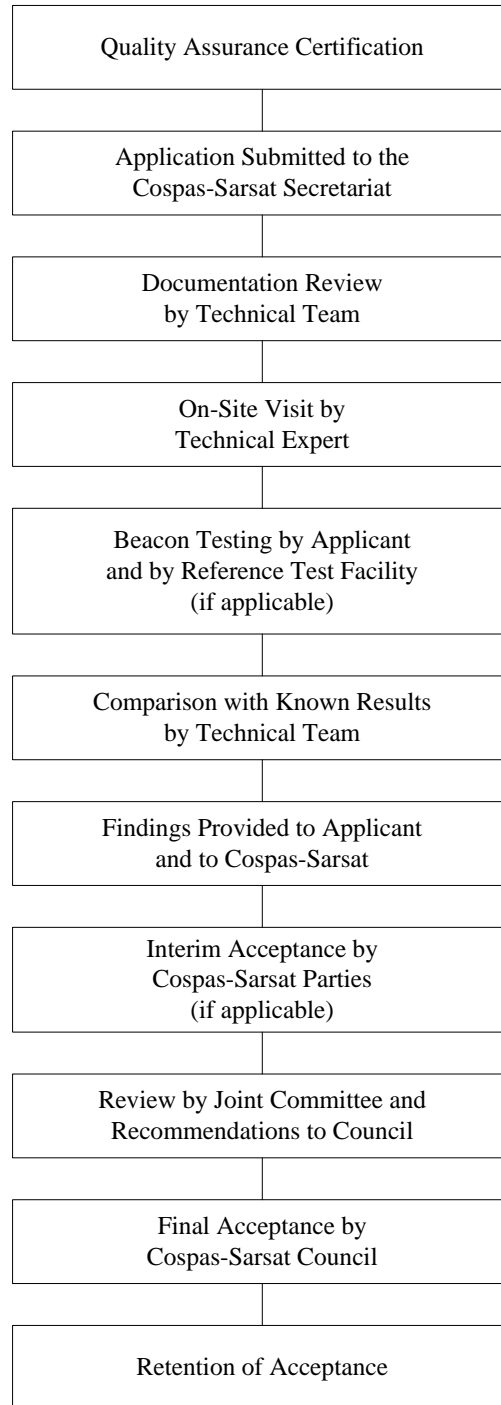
Quality Assurance Certification

Application Submitted to the Cospas-Sarsat Secretariat

Documentation Review by Technical Team

On-Site Visit by Technical Expert

Beacon Testing by Applicant and by Reference Test Facility (if applicable)

Comparison with Known Results by Technical Team

Findings Provided to Applicant and to Cospas-Sarsat

Interim Acceptance by Cospas-Sarsat Parties (if applicable)

Review by Joint Committee and Recommendations to Council

Final Acceptance by Cospas-Sarsat Council

Retention of Acceptance